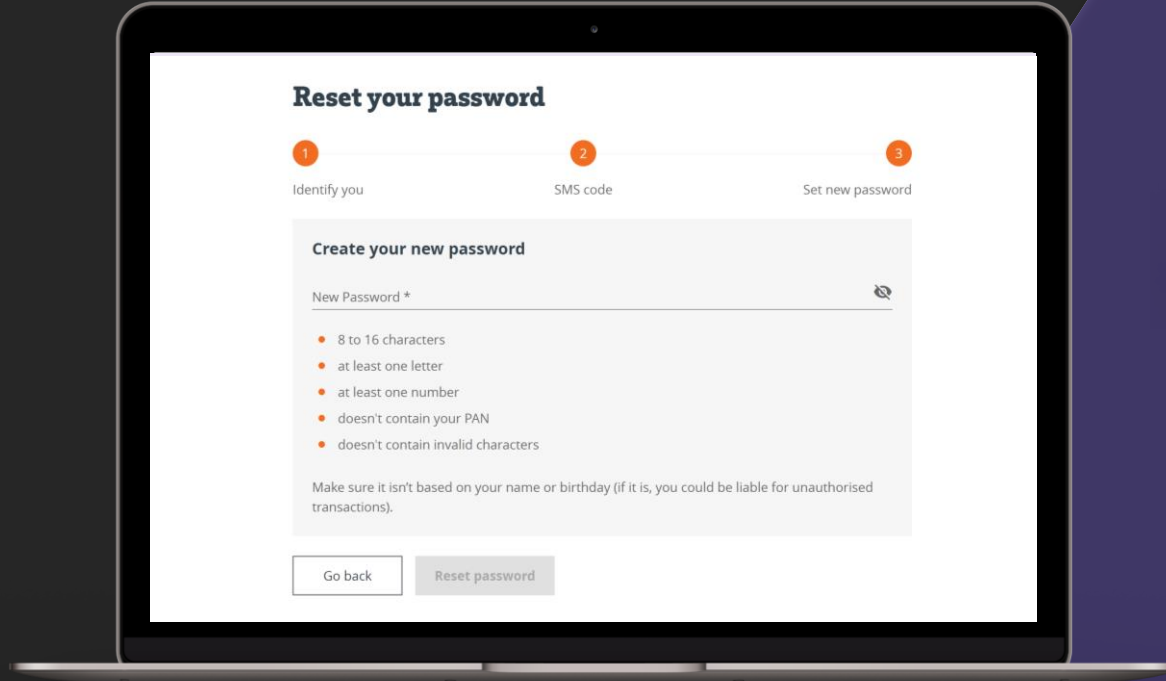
Reset your password

1
Identify you

2
SMS code

3
Set new password

Create your new password

New Password *

- 8 to 16 characters
- at least one letter
- at least one number
- doesn't contain your PAN
- doesn't contain invalid characters

Make sure it isn't based on your name or birthday (if it is, you could be liable for unauthorised transactions).

Go back

Reset password